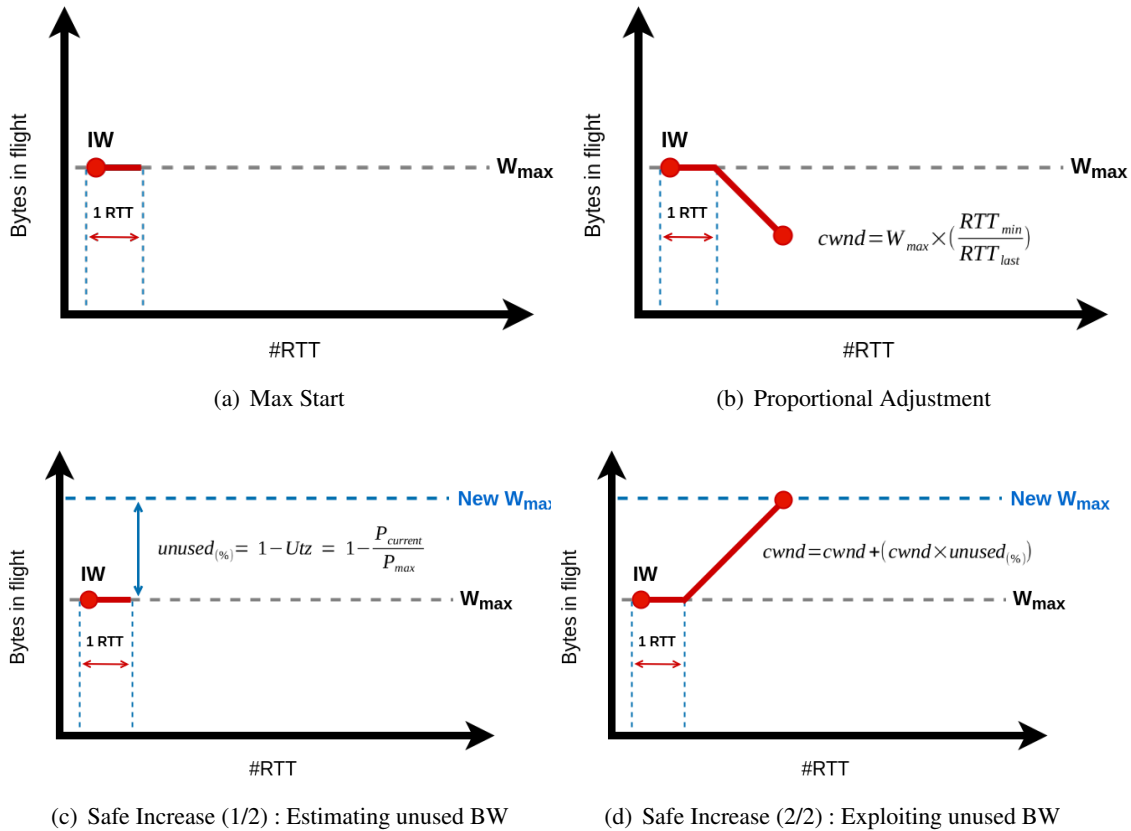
Bytes in flight

IW

$W_{max}$

1 RTT

#RTT

(a) Max Start

Bytes in flight

IW

$W_{max}$

1 RTT

$cwnd = W_{max} \times (\frac{RTT_{min}}{RTT_{last}})$

#RTT

(b) Proportional Adjustment

Bytes in flight

New $W_{max}$

$unused_{(\%)} = 1 - Utz = 1 - \frac{P_{current}}{P_{max}}$

IW

$W_{max}$

1 RTT

#RTT

(c) Safe Increase (1/2) : Estimating unused BW

Bytes in flight

New $W_{max}$

$cwnd = cwnd + (cwnd \times unused_{(\%)})$

IW

$W_{max}$

1 RTT

#RTT

(d) Safe Increase (2/2) : Exploiting unused BW